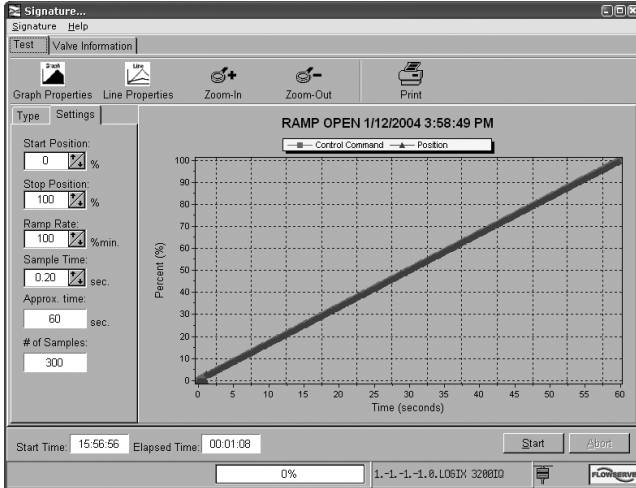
Signature...

Signature Help

Test | Valve Information

Graph Properties | Line Properties | Zoom-In | Zoom-Out | Print

Type | Settings

Start Position:
0 %

Stop Position:
100 %

Ramp Rate:
100 %min.

Sample Time:
0.20 sec.

Approx. time:
60 sec.

# of Samples:
300

RAMP OPEN 1/12/2004 3:58:49 PM

Control Command — Position

Percent (%)

100
90
80
70
60
50
40
30
20
10
0

0 5 10 15 20 25 30 35 40 45 50 55 60

Time (seconds)

Start Time: 15:56:56 Elapsed Time: 00:01:08

Start | Abort

0%

1.-1.-1.-1.0.LOGIX 3200IQ

FLOWSERVE